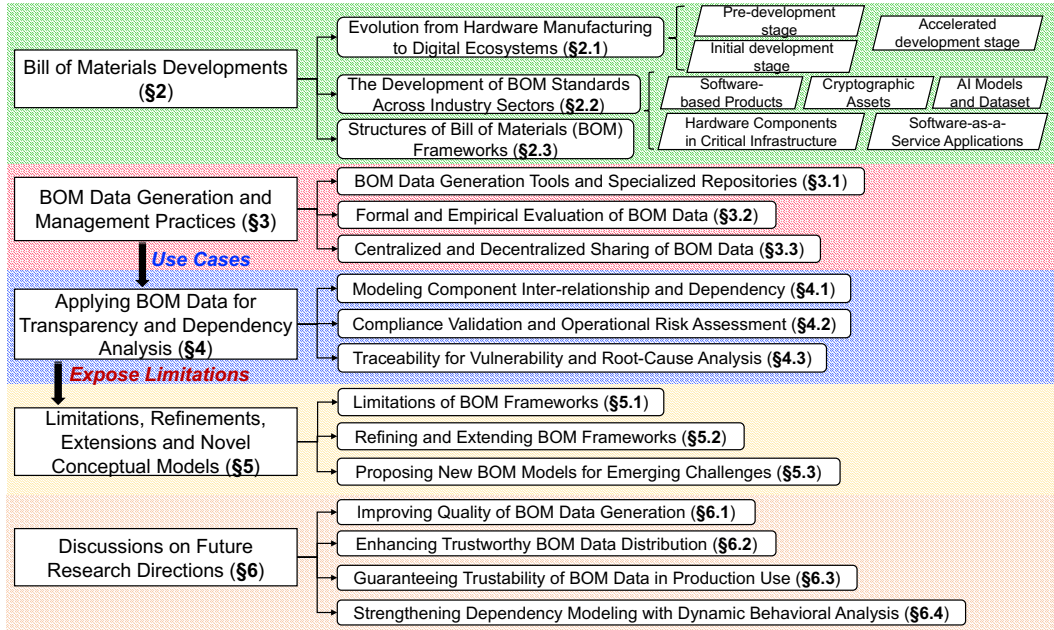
Bill of Materials Developments (**§2**)

Evolution from Hardware Manufacturing to Digital Ecosystems (**§2.1**)

Pre-development stage

Accelerated development stage

Initial development stage

The Development of BOM Standards Across Industry Sectors (**§2.2**)

Software-based Products

Cryptographic Assets

AI Models and Dataset

Hardware Components in Critical Infrastructure

Software-as-a-Service Applications

Structures of Bill of Materials (BOM) Frameworks (**§2.3**)

BOM Data Generation and Management Practices (**§3**)

BOM Data Generation Tools and Specialized Repositories (**§3.1**)

Formal and Empirical Evaluation of BOM Data (**§3.2**)

Centralized and Decentralized Sharing of BOM Data (**§3.3**)

Use Cases

Applying BOM Data for Transparency and Dependency Analysis (**§4**)

Modeling Component Inter-relationship and Dependency (**§4.1**)

Compliance Validation and Operational Risk Assessment (**§4.2**)

Traceability for Vulnerability and Root-Cause Analysis (**§4.3**)

Expose Limitations

Limitations, Refinements, Extensions and Novel Conceptual Models (**§5**)

Limitations of BOM Frameworks (**§5.1**)

Refining and Extending BOM Frameworks (**§5.2**)

Proposing New BOM Models for Emerging Challenges (**§5.3**)

Discussions on Future Research Directions (**§6**)

Improving Quality of BOM Data Generation (**§6.1**)

Enhancing Trustworthy BOM Data Distribution (**§6.2**)

Guaranteeing Trustability of BOM Data in Production Use (**§6.3**)

Strengthening Dependency Modeling with Dynamic Behavioral Analysis (**§6.4**)